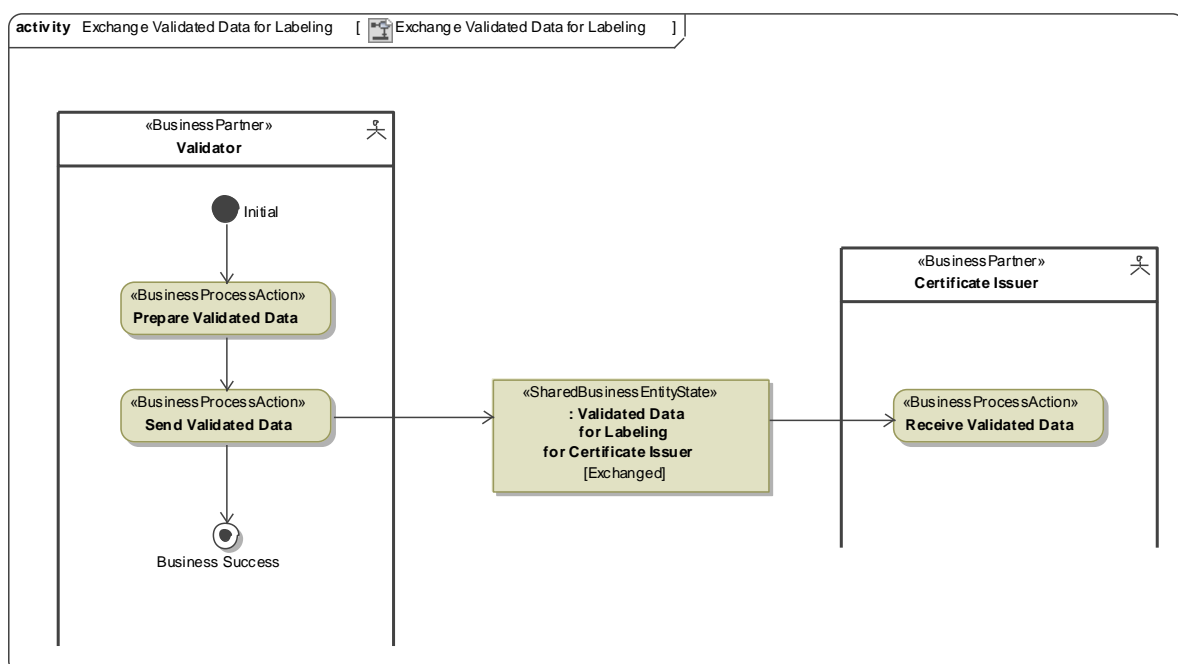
activity Exchange Validated Data for Labeling [ Exchange Validated Data for Labeling ]

«BusinessPartner»
Validator

Initial

«BusinessProcessAction»
Prepare Validated Data

«BusinessProcessAction»
Send Validated Data

Business Success

«SharedBusinessEntityState»
: Validated Data for Labeling for Certificate Issuer
[Exchanged]

«BusinessPartner»
Certificate Issuer

«BusinessProcessAction»
Receive Validated Data